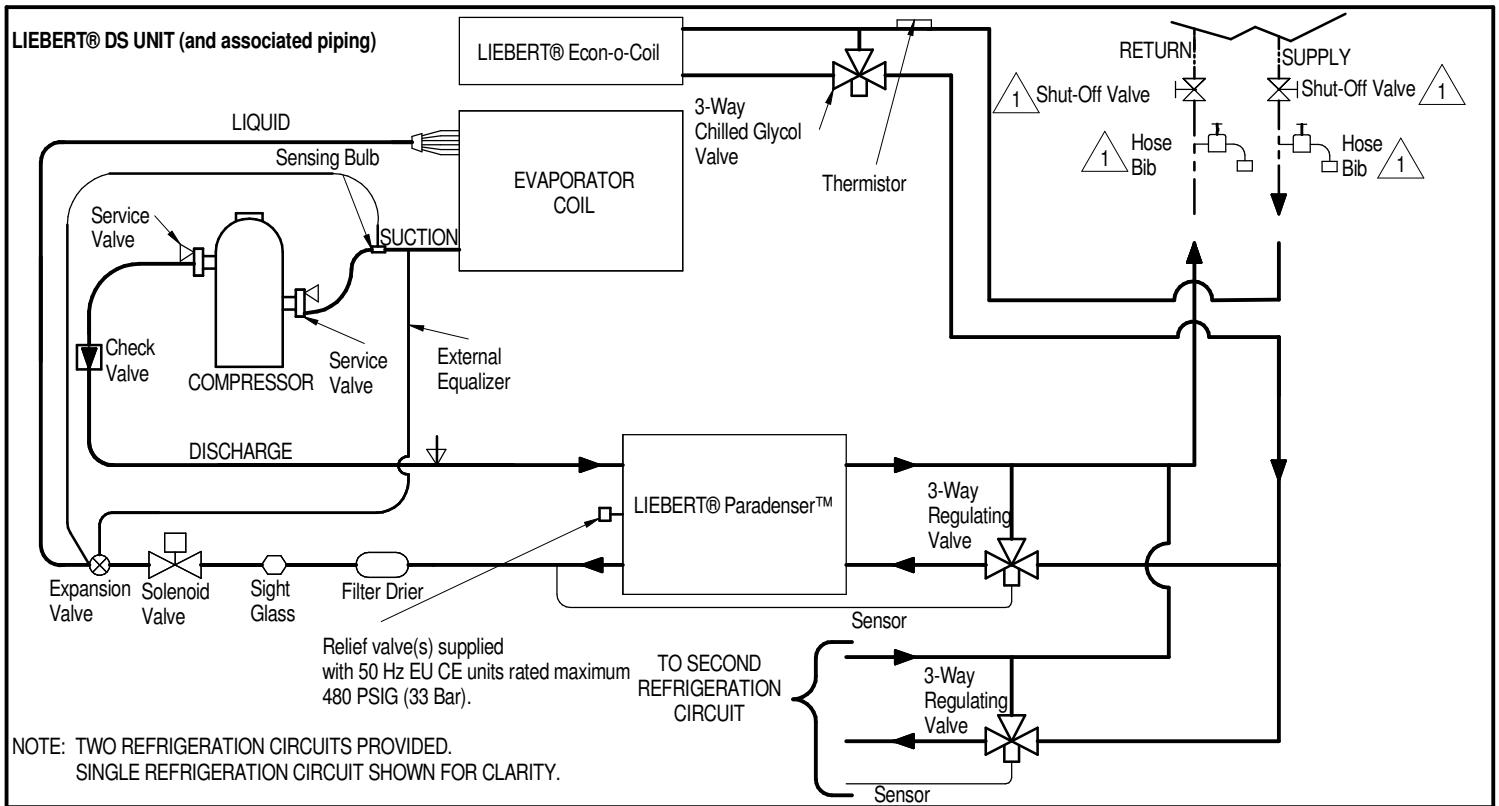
LIEBERT® DS UNIT (and associated piping)

LIEBERT® Econ-o-Coil

3-Way Chilled Glycol Valve

Thermistor

RETURN

SUPPLY

1 Shut-Off Valve

Shut-Off Valve 1

1 Hose Bib

Hose Bib 1

LIQUID

Sensing Bulb

EVAPORATOR COIL

Service Valve

SUCTION

Check Valve

COMPRESSOR

Service Valve

External Equalizer

DISCHARGE

LIEBERT® Paradenser™

3-Way Regulating Valve

Expansion Valve

Solenoid Valve

Sight Glass

Filter Drier

Sensor

Relief valve(s) supplied with 50 Hz EU CE units rated maximum 480 PSIG (33 Bar).

TO SECOND REFRIGERATION CIRCUIT

3-Way Regulating Valve

Sensor

NOTE: TWO REFRIGERATION CIRCUITS PROVIDED. SINGLE REFRIGERATION CIRCUIT SHOWN FOR CLARITY.